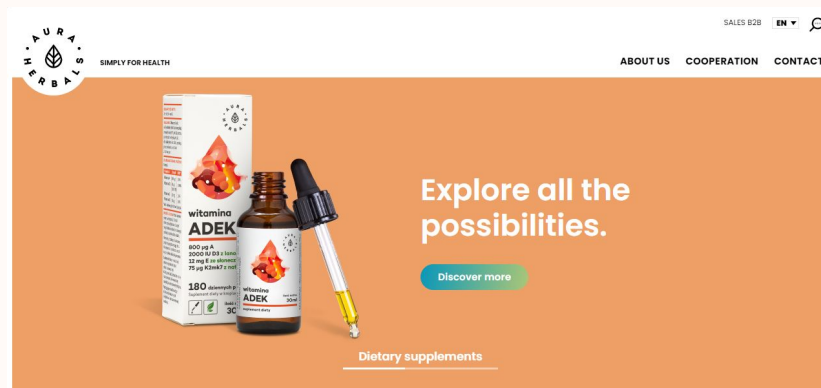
AURA HERBALS

SIMPLY FOR HEALTH

SALES B2B EN ▾

ABOUT US COOPERATION CONTACT

witamina ADEK

800 µg A
2000 IU D3 z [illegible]
12 mg E ze słonecz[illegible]
75 µg K2mk7 z nat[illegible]

180 dziennych p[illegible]

30

witamina ADEK

30ml

Explore all the possibilities.

Discover more

Dietary supplements